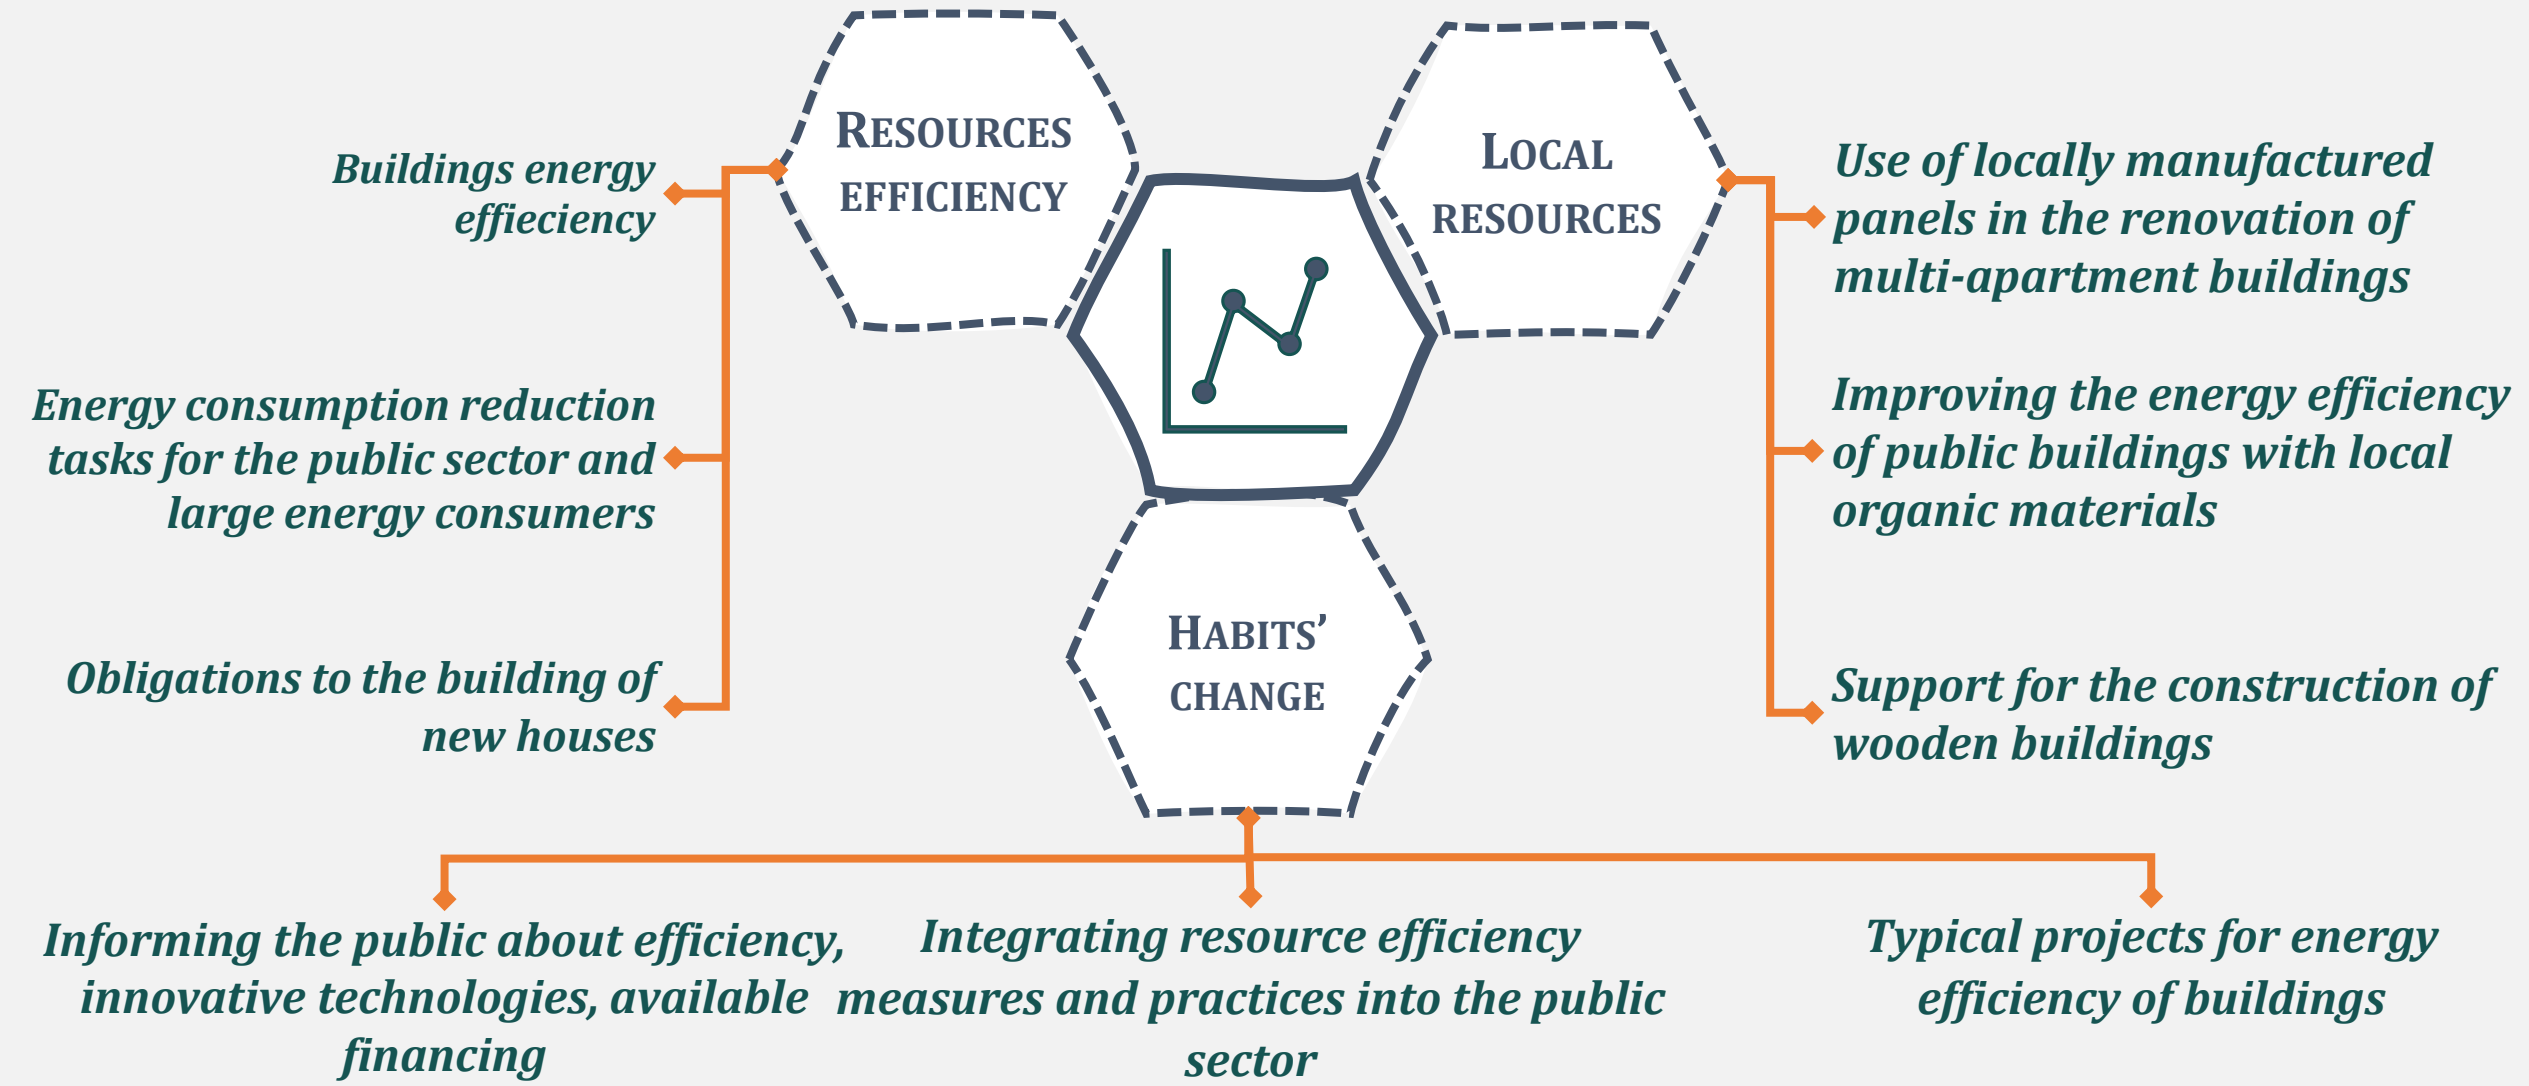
Buildings energy effiecieny

Energy consumption reduction tasks for the public sector and large energy consumers

Obligations to the building of new houses

RESOURCES EFFICIENCY

LOCAL RESOURCES

HABITS' CHANGE

Use of locally manufactured panels in the renovation of multi-apartment buildings

Improving the energy efficiency of public buildings with local organic materials

Support for the construction of wooden buildings

Informing the public about efficiency, innovative technologies, available financing

Integrating resource efficiency measures and practices into the public sector

Typical projects for energy efficiency of buildings